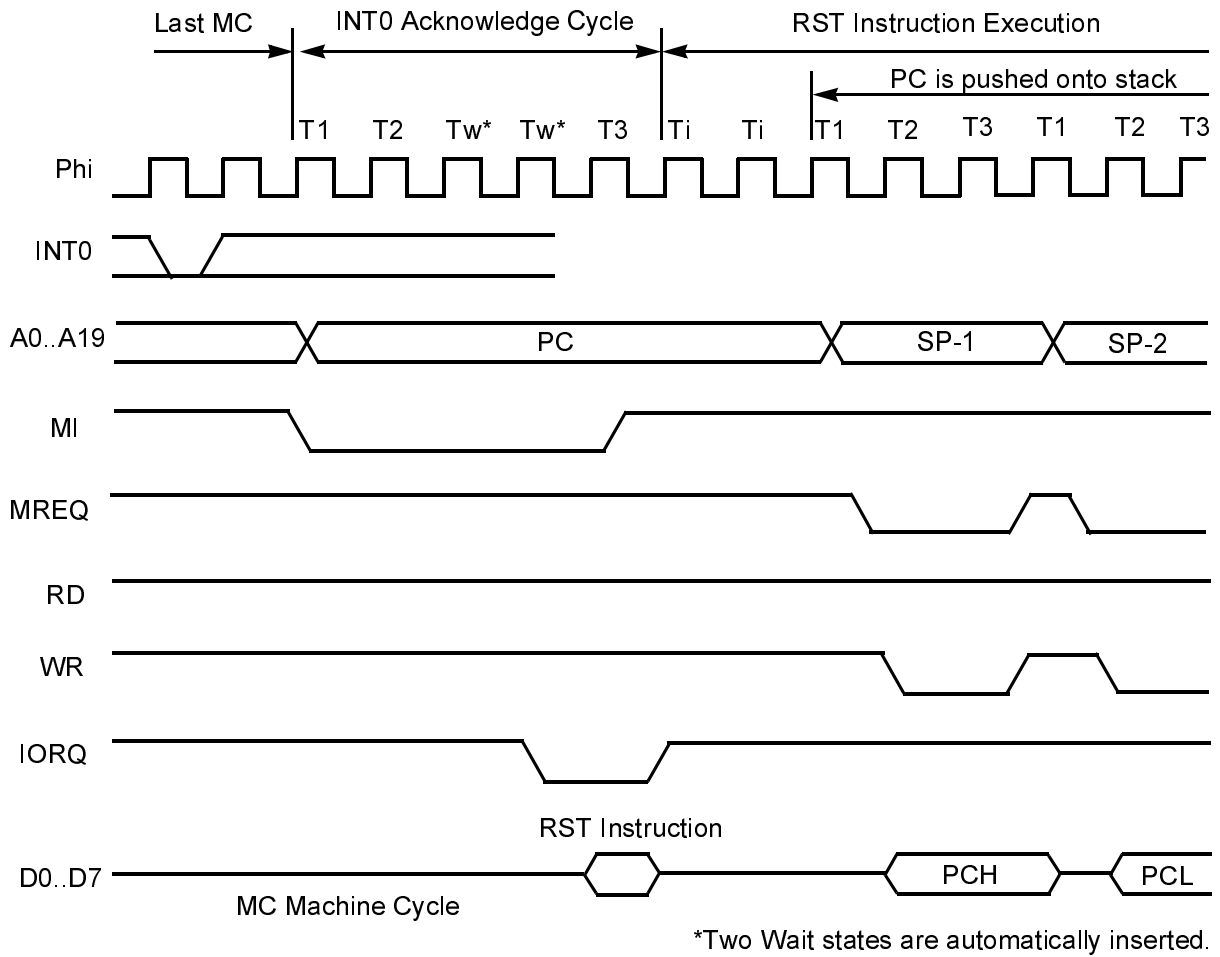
Last MC
INT0 Acknowledge Cycle
RST Instruction Execution
PC is pushed onto stack
T1 T2 Tw* Tw* T3 Ti Ti T1 T2 T3 T1 T2 T3
Phi
INT0
A0..A19
PC
SP-1
SP-2
MI
MREQ
RD
WR
IORQ
RST Instruction
D0..D7
PCH
PCL
MC Machine Cycle
*Two Wait states are automatically inserted.